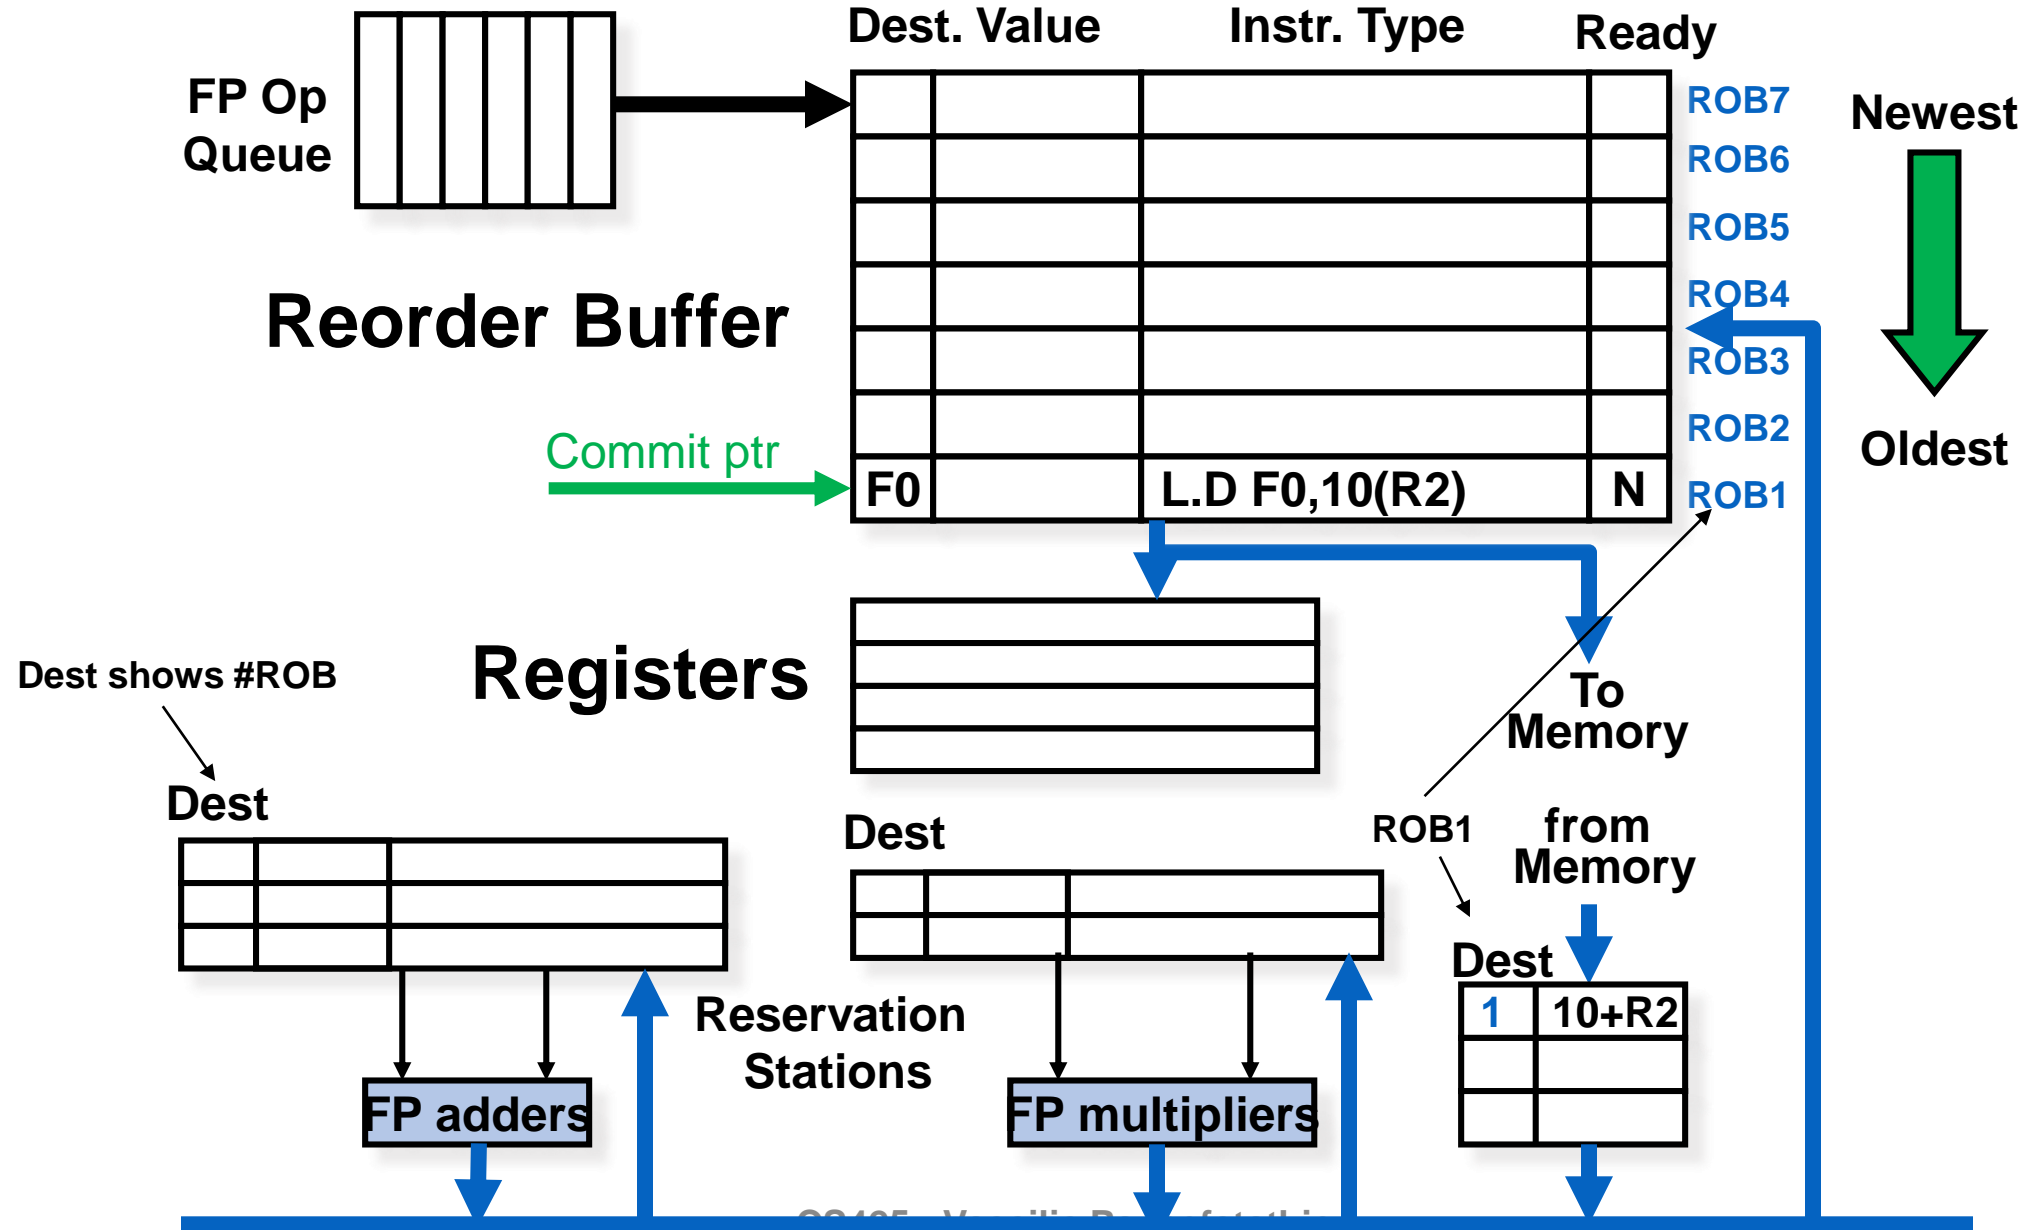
FP Op Queue

Dest. Value

Instr. Type

Ready

ROB7

ROB6

ROB5

ROB4

ROB3

ROB2

ROB1

Newest

Oldest

Reorder Buffer

Commit ptr

F0

L.D F0,10(R2)

N

Registers

To Memory

Dest shows #ROB

Dest

Dest

ROB1

from Memory

Dest

| 1 | 10+R2 |
|---|---|
| | |
| | |

Reservation Stations

FP adders

FP multipliers

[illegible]